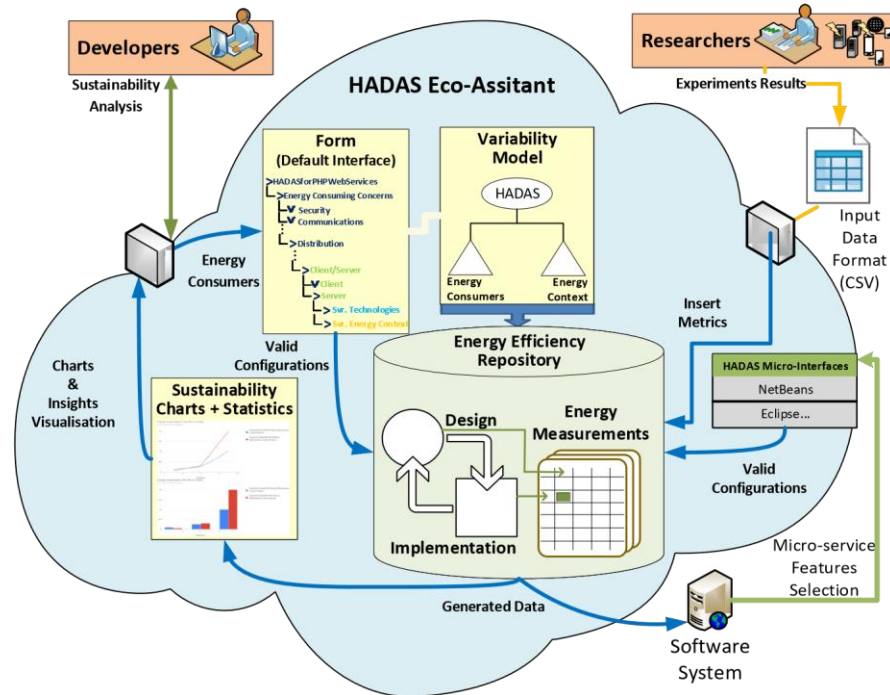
Developers

Researchers

Sustainability Analysis

HADAS Eco-Assitant

Experiments Results

Form
(Default Interface)

>HADASforPHPWebServices
>Energy Consuming Concerns
Security
Communications
>Distribution
>Client/Server
Client
Server
>Svr. Technologies
>Svr. Energy Context

Variability Model

HADAS

Energy Consumers

Energy Context

Input Data Format (CSV)

Energy Consumers

Insert Metrics

Valid Configurations

Energy Efficiency Repository

HADAS Micro-Interfaces

NetBeans

Eclipse...

Charts & Insights Visualisation

Sustainability Charts + Statistics

Design

Energy Measurements

Valid Configurations

Implementation

Micro-service Features Selection

Generated Data

Software System